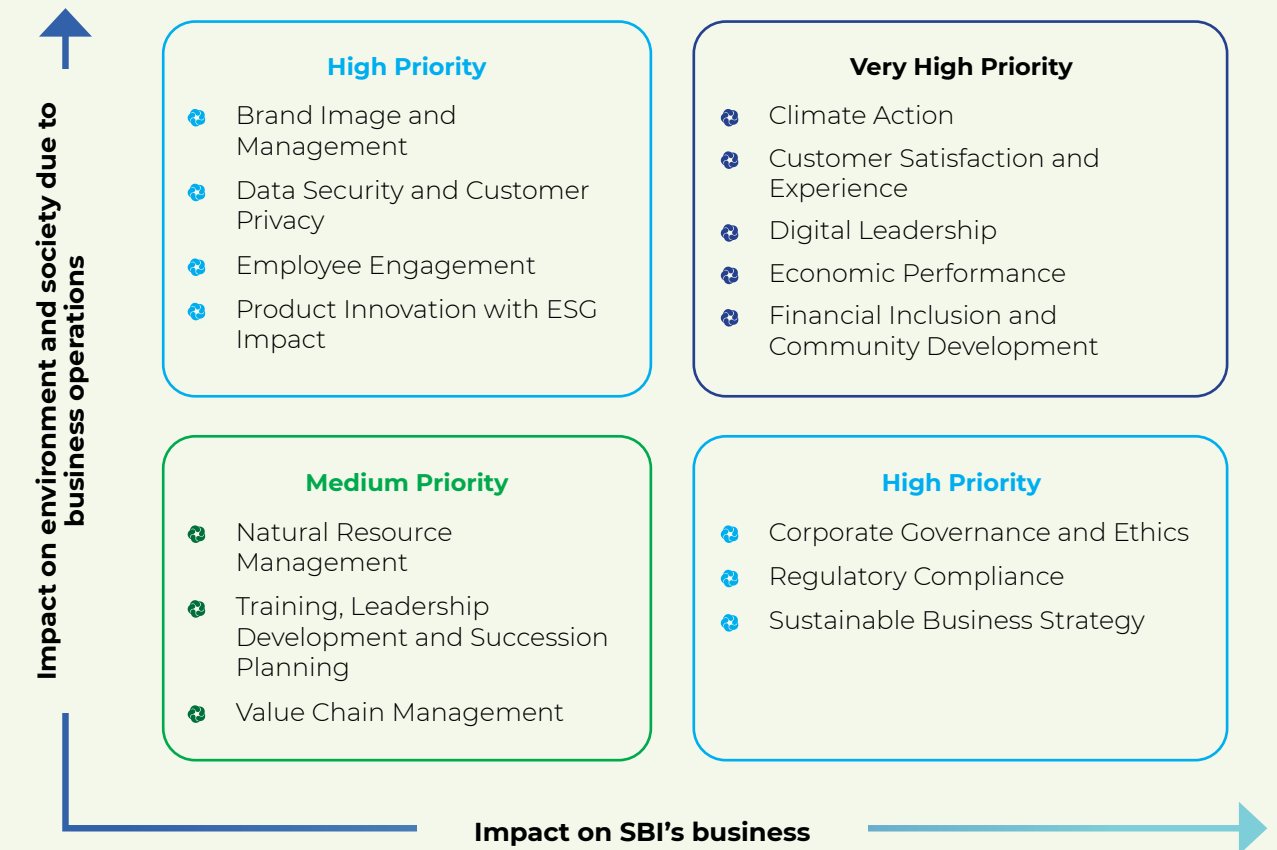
Impact on environment and society due to business operations

High Priority

Brand Image and Management

Data Security and Customer Privacy

Employee Engagement

Product Innovation with ESG Impact

Very High Priority

Climate Action

Customer Satisfaction and Experience

Digital Leadership

Economic Performance

Financial Inclusion and Community Development

Medium Priority

Natural Resource Management

Training, Leadership Development and Succession Planning

Value Chain Management

High Priority

Corporate Governance and Ethics

Regulatory Compliance

Sustainable Business Strategy

Impact on SBI's business